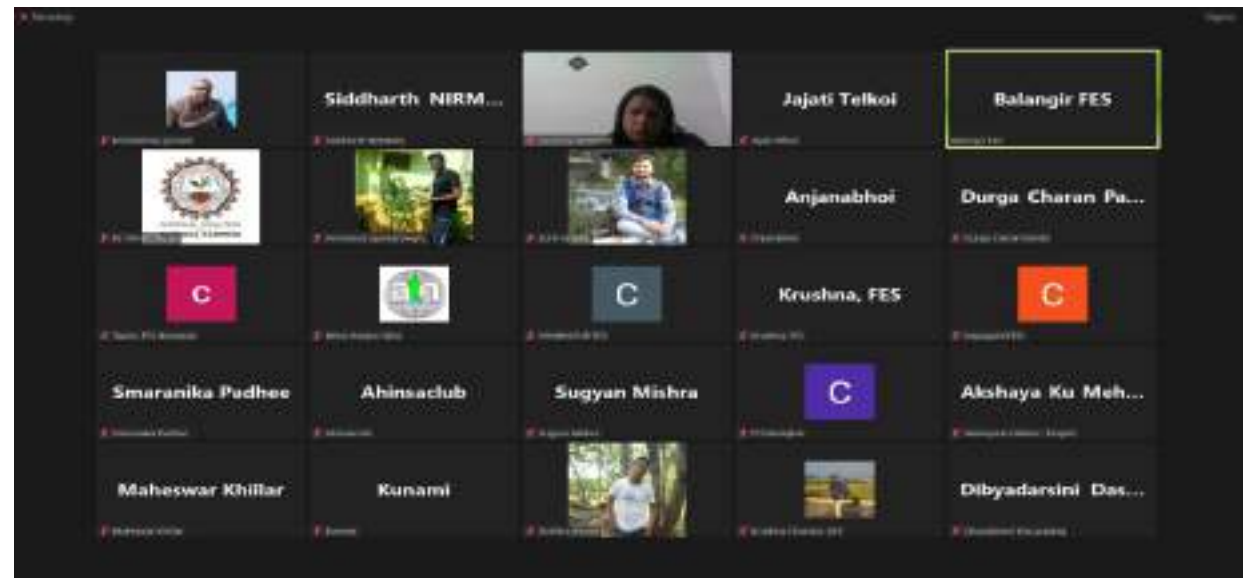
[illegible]

Siddharth NIRM...

Jajati Telkoi

Balangir FES

Anjanabhoi

Durga Charan Pa...

C

C

Krushna, FES

C

Smaranika Pudhee

Ahinsaclub

Sugyan Mishra

C

Akshaya Ku Meh...

Maheswar Khillar

Kunami

Dibyadarsini Das...

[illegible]